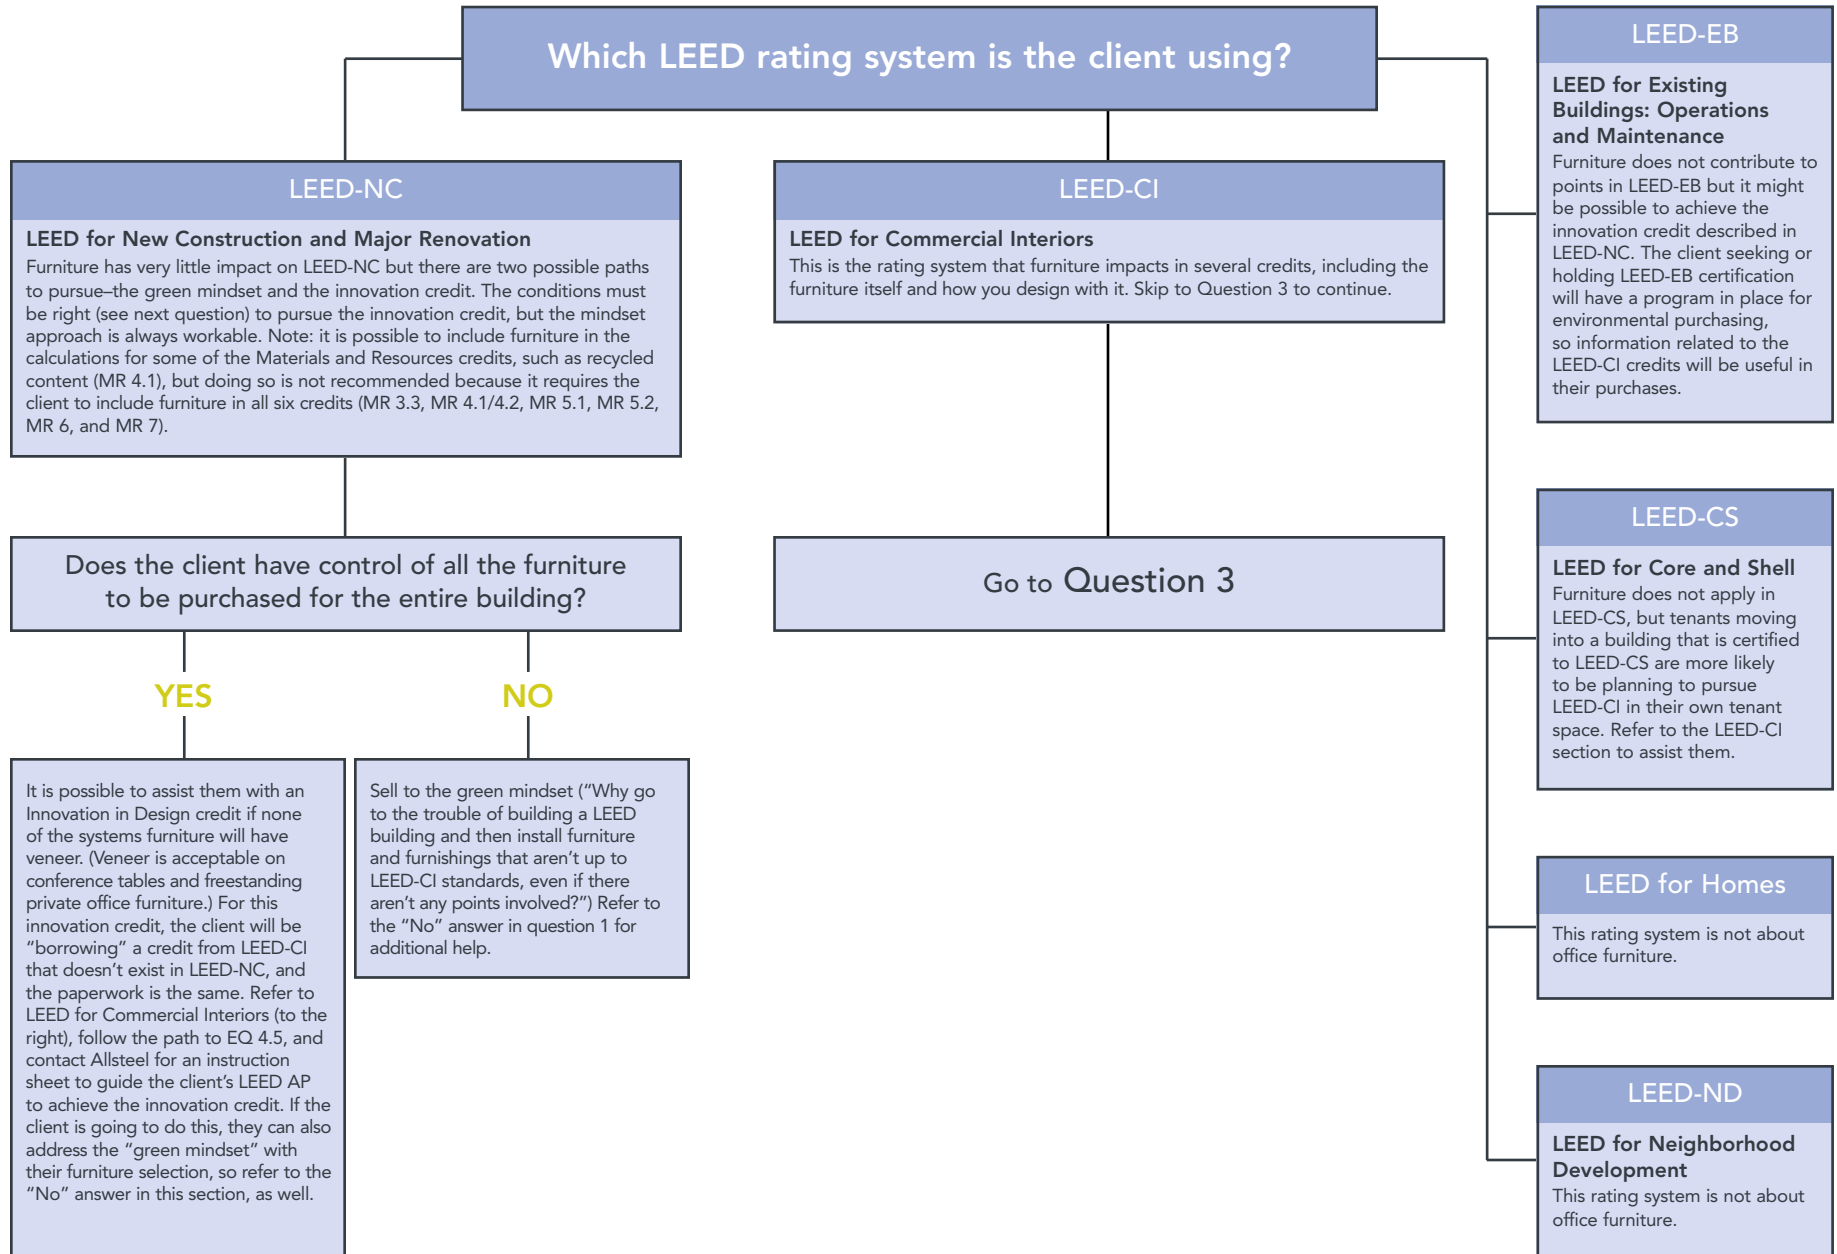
Which LEED rating system is the client using?

LEED-NC

LEED for New Construction and Major Renovation
Furniture has very little impact on LEED-NC but there are two possible paths to pursue–the green mindset and the innovation credit. The conditions must be right (see next question) to pursue the innovation credit, but the mindset approach is always workable. Note: it is possible to include furniture in the calculations for some of the Materials and Resources credits, such as recycled content (MR 4.1), but doing so is not recommended because it requires the client to include furniture in all six credits (MR 3.3, MR 4.1/4.2, MR 5.1, MR 5.2, MR 6, and MR 7).

Does the client have control of all the furniture to be purchased for the entire building?

YES

It is possible to assist them with an Innovation in Design credit if none of the systems furniture will have veneer. (Veneer is acceptable on conference tables and freestanding private office furniture.) For this innovation credit, the client will be "borrowing" a credit from LEED-CI that doesn't exist in LEED-NC, and the paperwork is the same. Refer to LEED for Commercial Interiors (to the right), follow the path to EQ 4.5, and contact Allsteel for an instruction sheet to guide the client's LEED AP to achieve the innovation credit. If the client is going to do this, they can also address the "green mindset" with their furniture selection, so refer to the "No" answer in this section, as well.

NO

Sell to the green mindset ("Why go to the trouble of building a LEED building and then install furniture and furnishings that aren't up to LEED-CI standards, even if there aren't any points involved?") Refer to the "No" answer in question 1 for additional help.

LEED-CI

LEED for Commercial Interiors
This is the rating system that furniture impacts in several credits, including the furniture itself and how you design with it. Skip to Question 3 to continue.

Go to Question 3

LEED-EB

LEED for Existing Buildings: Operations and Maintenance
Furniture does not contribute to points in LEED-EB but it might be possible to achieve the innovation credit described in LEED-NC. The client seeking or holding LEED-EB certification will have a program in place for environmental purchasing, so information related to the LEED-CI credits will be useful in their purchases.

LEED-CS

LEED for Core and Shell
Furniture does not apply in LEED-CS, but tenants moving into a building that is certified to LEED-CS are more likely to be planning to pursue LEED-CI in their own tenant space. Refer to the LEED-CI section to assist them.

LEED for Homes

This rating system is not about office furniture.

LEED-ND

LEED for Neighborhood Development
This rating system is not about office furniture.